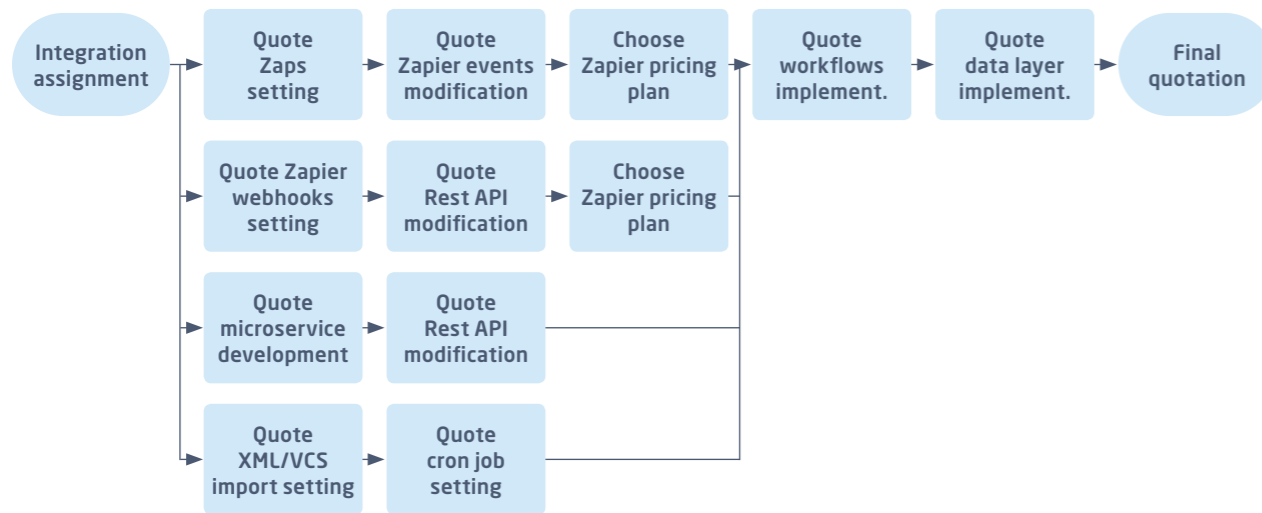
Integration assignment

Quote Zaps setting

Quote Zapier events modification

Choose Zapier pricing plan

Quote workflows implement.

Quote data layer implement.

Final quotation

Quote Zapier webhooks setting

Quote Rest API modification

Choose Zapier pricing plan

Quote microservice development

Quote Rest API modification

Quote XML/VCS import setting

Quote cron job setting